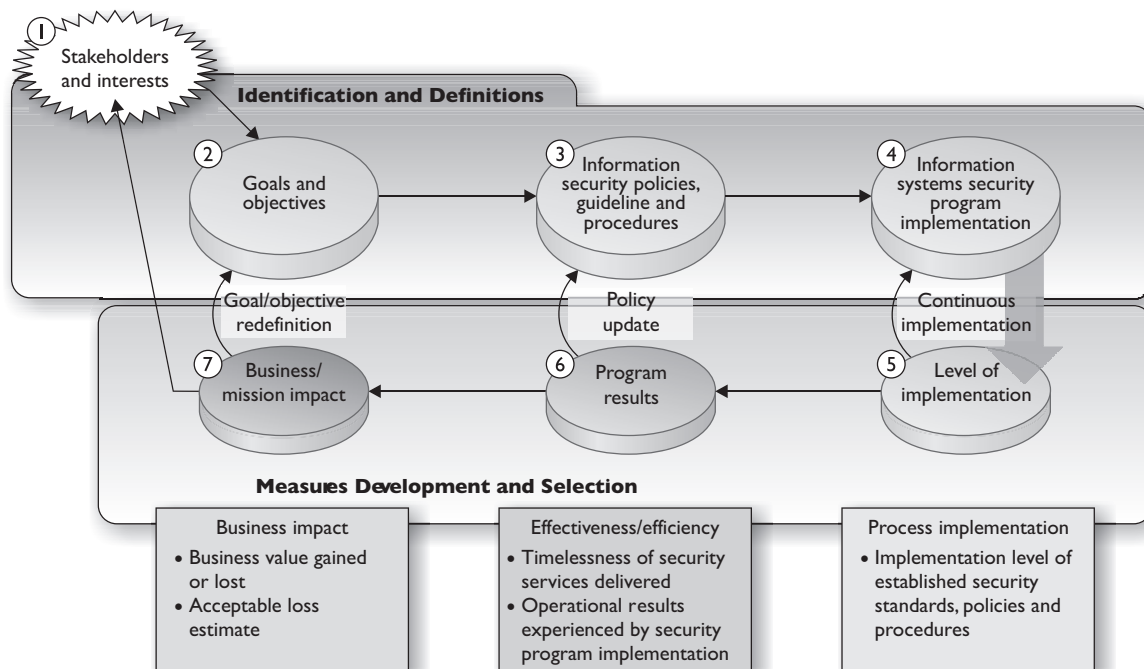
1 Stakeholders and interests

Identification and Definitions

2 Goals and objectives

3 Information security policies, guideline and procedures

4 Information systems security program implementation

Goal/objective redefinition

Policy update

Continuous implementation

7 Business/ mission impact

6 Program results

5 Level of implementation

Measures Development and Selection

Business impact
• Business value gained or lost
• Acceptable loss estimate

Effectiveness/efficiency
• Timelessness of security services delivered
• Operational results experienced by security program implementation

Process implementation
• Implementation level of established security standards, policies and procedures